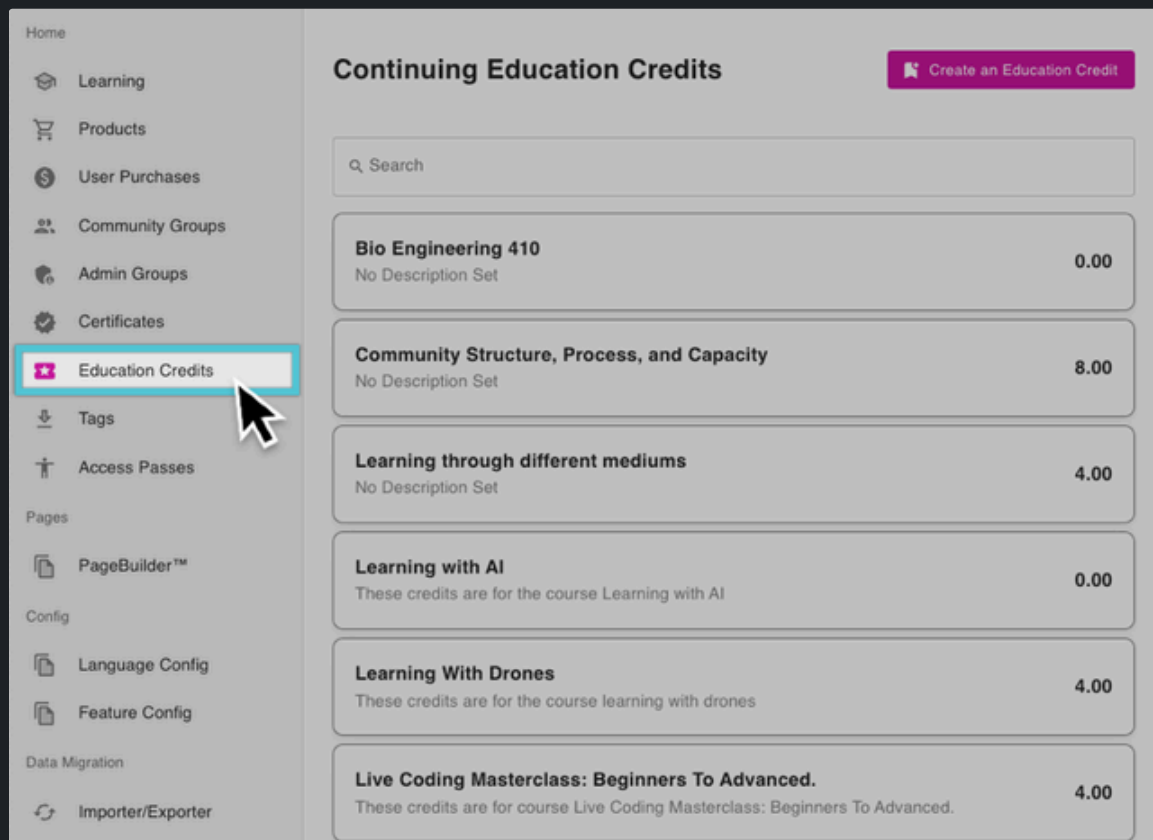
Home

Learning

Products

User Purchases

Community Groups

Admin Groups

Certificates

Education Credits

Tags

Access Passes

Pages

PageBuilder™

Config

Language Config

Feature Config

Data Migration

Importer/Exporter

Continuing Education Credits

Create an Education Credit

Search

Bio Engineering 410
No Description Set
0.00

Community Structure, Process, and Capacity
No Description Set
8.00

Learning through different mediums
No Description Set
4.00

Learning with AI
These credits are for the course Learning with AI
0.00

Learning With Drones
These credits are for the course learning with drones
4.00

Live Coding Masterclass: Beginners To Advanced.
These credits are for course Live Coding Masterclass: Beginners To Advanced.
4.00